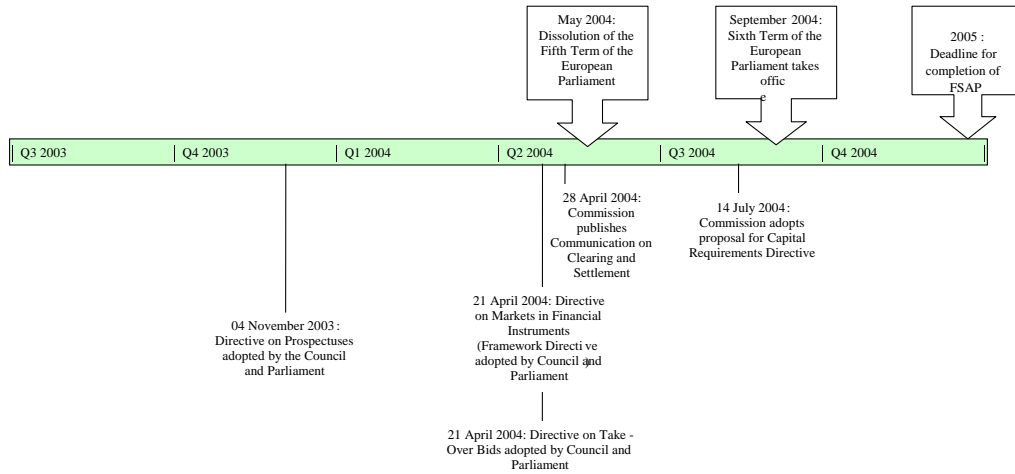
May 2004: Dissolution of the Fifth Term of the European Parliament

September 2004: Sixth Term of the European Parliament takes offic e

2005 : Deadline for completion of FSAP

Q3 2003

Q4 2003

Q1 2004

Q2 2004

Q3 2004

Q4 2004

28 April 2004: Commission publishes Communication on Clearing and Settlement

14 July 2004: Commission adopts proposal for Capital Requirements Directive

04 November 2003 : Directive on Prospectuses adopted by the Council and Parliament

21 April 2004: Directive on Markets in Financial Instruments (Framework Directi ve adopted by Council and Parliament

21 April 2004: Directive on Take - Over Bids adopted by Council and Parliament